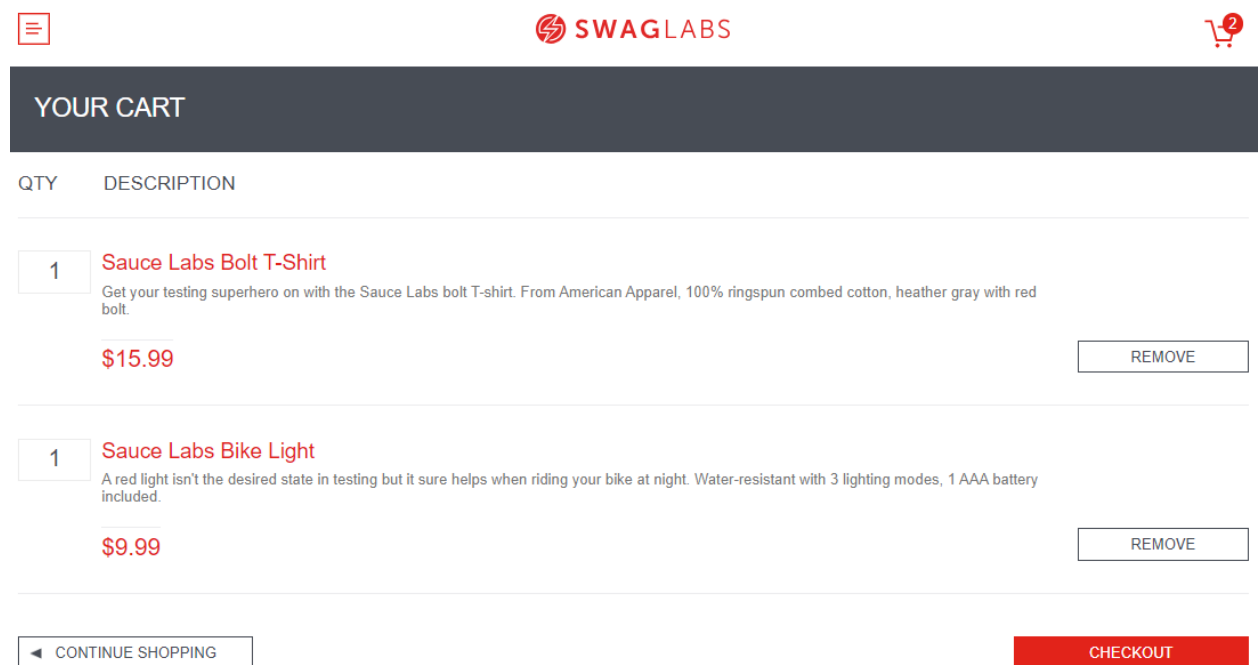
SWAGLABS

2

YOUR CART

QTY DESCRIPTION

1

Sauce Labs Bolt T-Shirt

Get your testing superhero on with the Sauce Labs bolt T-shirt. From American Apparel, 100% ringspun combed cotton, heather gray with red bolt.

$15.99

REMOVE

1

Sauce Labs Bike Light

A red light isn't the desired state in testing but it sure helps when riding your bike at night. Water-resistant with 3 lighting modes, 1 AAA battery included.

$9.99

REMOVE

◄ CONTINUE SHOPPING

CHECKOUT